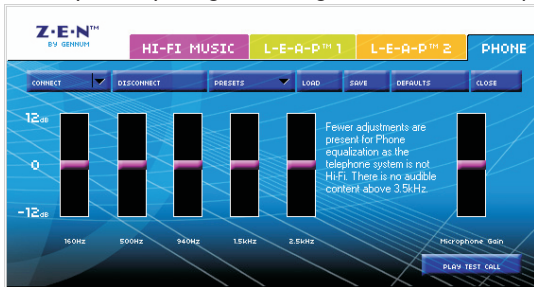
Z·E·N™
BY GENNUM

HI-FI MUSIC
L-E-A-P™ 1
L-E-A-P™ 2
PHONE

CONNECT
DISCONNECT
PRESETS
LOAD
SAVE
DEFAULTS
CLOSE

12dB
0
-12dB

Fewer adjustments are present for Phone equalization as the telephone system is not Hi-Fi. There is no audible content above 3.5kHz.

160Hz
500Hz
940Hz
1.5kHz
2.5kHz
Microphone Gain

PLAY TEST CALL